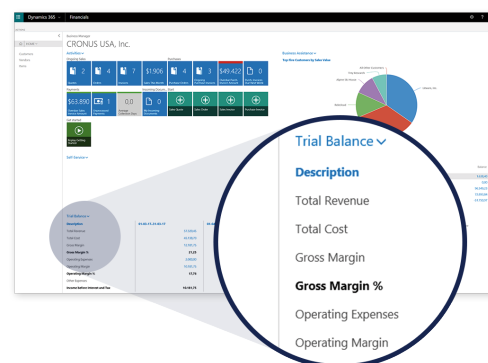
Dynamics 365 Financials

Business Manager
CRONUS USA, Inc.

Activities
Ongoing Sales
2
4
7
$1,906
4
1
$49,422
0

Payments
$63,890
1
0.0
0

Self-Service

Business Assistance
Top Five Customers by Sales Value

Trial Balance

Description
Total Revenue
Total Cost
Gross Margin
Gross Margin %
Operating Expenses
Operating Margin
Other Expenses
Income before Interest and Tax

Trial Balance ∨
Description
Total Revenue
Total Cost
Gross Margin
Gross Margin %
Operating Expenses
Operating Margin